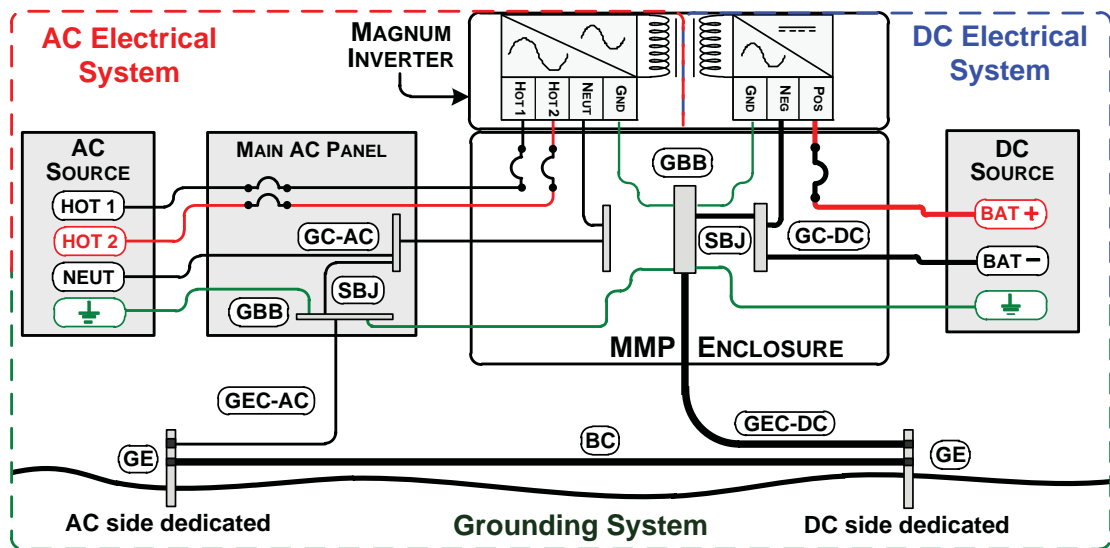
AC Electrical System

MAGNUM INVERTER

HOT 1 HOT 2 NEUT GND

GND NEG POS

DC Electrical System

AC SOURCE

HOT 1

HOT 2

NEUT

MAIN AC PANEL

GC-AC

SBJ

GBB

GBB

SBJ

GC-DC

MMP ENCLOSURE

DC SOURCE

BAT +

BAT −

GEC-AC

GEC-DC

BC

GE

GE

AC side dedicated

Grounding System

DC side dedicated